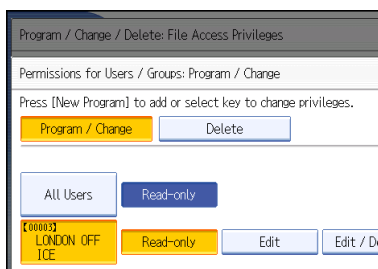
Program / Change / Delete: File Access Privileges

Permissions for Users / Groups: Program / Change

Press [New Program] to add or select key to change privileges.

Program / Change

Delete

All Users

Read-only

【00003】
LONDON OFF ICE

Read-only

Edit

Edit / D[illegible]